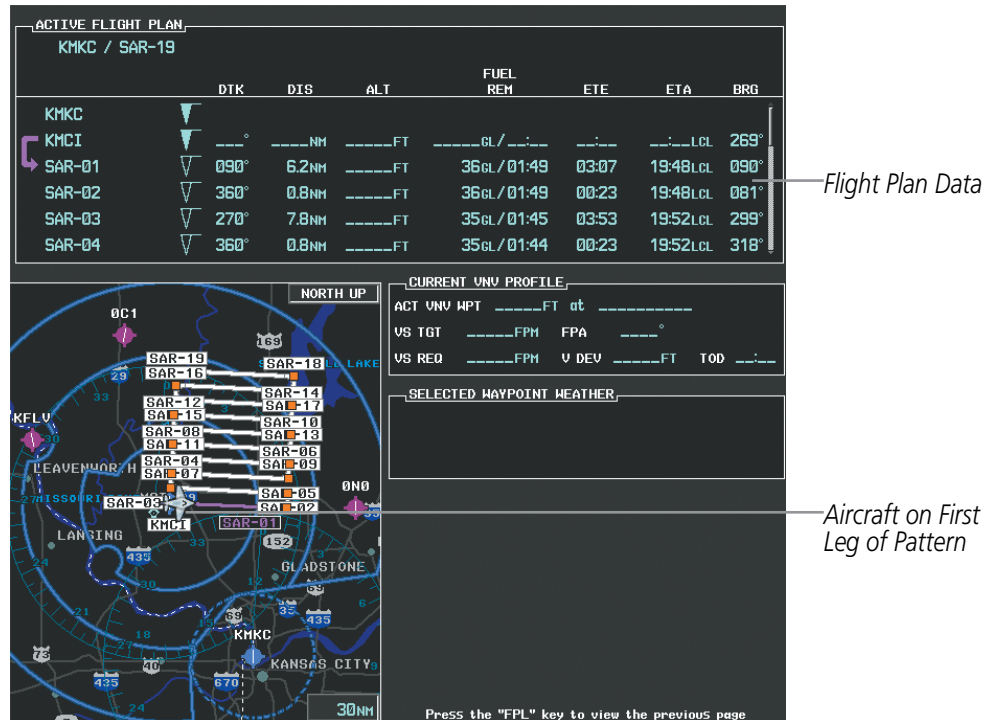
ACTIVE FLIGHT PLAN
KMKC / SAR-19

| | DTK | DIS | ALT | FUEL REM | ETE | ETA | BRG |
|---|---|---|---|---|---|---|---|
| KMKC | | | | | | | |
| KMCI | ___° | ____NM | _____FT | _____GL/__:__ | __:__ | __:__LCL | 269° |
| SAR-01 | 090° | 6.2NM | _____FT | 36GL/01:49 | 03:07 | 19:48LCL | 090° |
| SAR-02 | 360° | 0.8NM | _____FT | 36GL/01:49 | 00:23 | 19:48LCL | 081° |
| SAR-03 | 270° | 7.8NM | _____FT | 35GL/01:45 | 03:53 | 19:52LCL | 299° |
| SAR-04 | 360° | 0.8NM | _____FT | 35GL/01:44 | 00:23 | 19:52LCL | 318° |

Flight Plan Data

NORTH UP
0C1
169
SAR-19
SAR-18
SAR-16
LAKE
29
SAR-14
33
SAR-12
SAR-17
SAR-15
KFLV
SAR-10
SAR-08
SAR-13
30
SAR-11
SAR-06
LEAVENWORTH
SAR-04
SAR-09
SAR-07
0N0
MISSOURI
SAR-05
SAR-03
SAR-02
KMCI
SAR-01
LANSING
152
435
33
30
GLADSTONE
24
21
18
35
435
KMKC
73
40
KANSAS CITY
435
670
30NM
24

CURRENT VNV PROFILE
ACT VNV WPT _____FT at __________
VS TGT _____FPM FPA ____°
VS REQ _____FPM V DEV _____FT TOD __:__

SELECTED WAYPOINT WEATHER

Press the "FPL" key to view the previous page

Aircraft on First Leg of Pattern